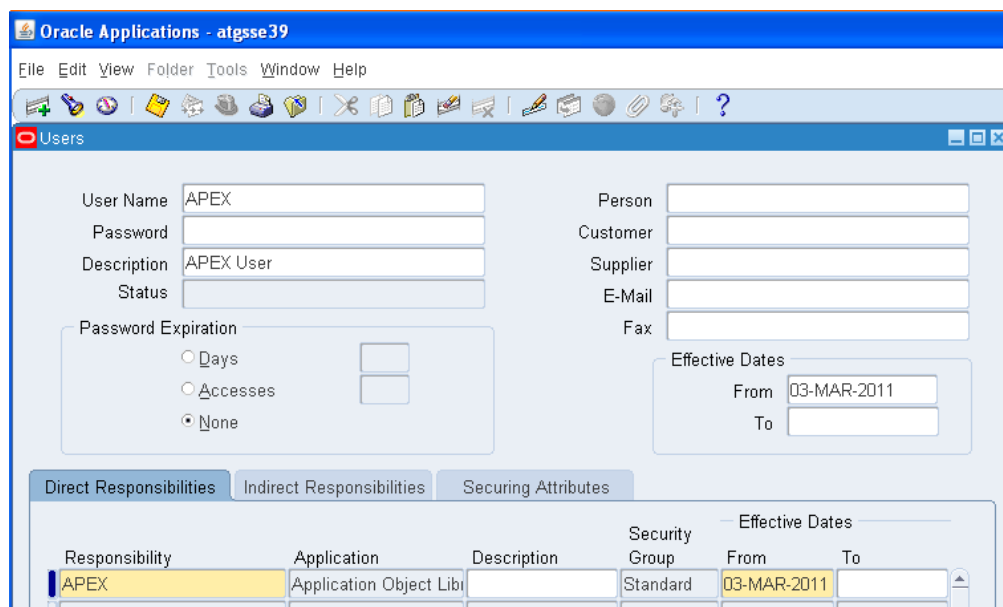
Oracle Applications - atgsse39

File Edit View Folder Tools Window Help

?

Users

User Name APEX
Password
Description APEX User
Status

Person
Customer
Supplier
E-Mail
Fax

Password Expiration
Days
Accesses
None

Effective Dates
From 03-MAR-2011
To

Direct Responsibilities | Indirect Responsibilities | Securing Attributes

| Responsibility | Application | Description | Security Group | Effective Dates From | To |
|---|---|---|---|---|---|
| APEX | Application Object Libr | | Standard | 03-MAR-2011 | |